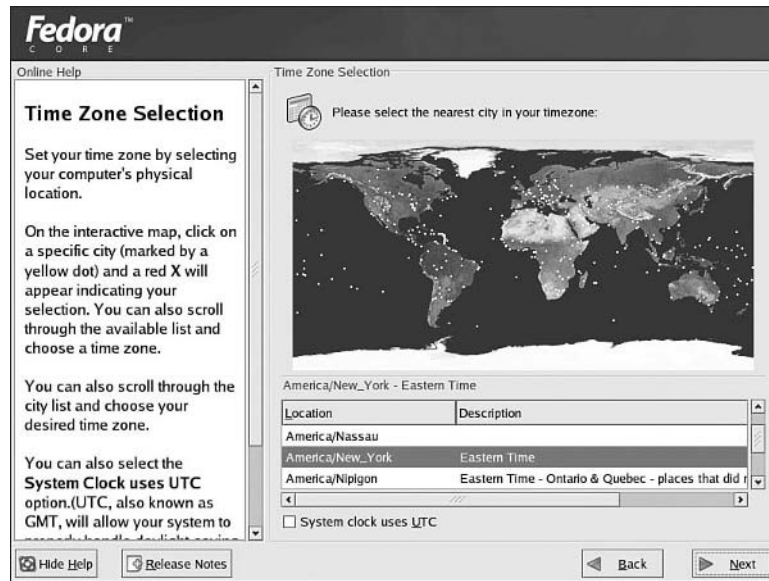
Fedora™
CORE

Online Help

Time Zone Selection

Set your time zone by selecting your computer's physical location.

On the interactive map, click on a specific city (marked by a yellow dot) and a red **X** will appear indicating your selection. You can also scroll through the available list and choose a time zone.

You can also scroll through the city list and choose your desired time zone.

You can also select the **System Clock uses UTC** option.(UTC, also known as GMT, will allow your system to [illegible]

Time Zone Selection

Please select the nearest city in your timezone:

America/New_York - Eastern Time

| Location | Description |
|---|---|
| America/Nassau | |
| America/New_York | Eastern Time |
| America/Nipigon | Eastern Time - Ontario & Quebec - places that did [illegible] |

System clock uses UTC

Hide Help

Release Notes

Back

Next